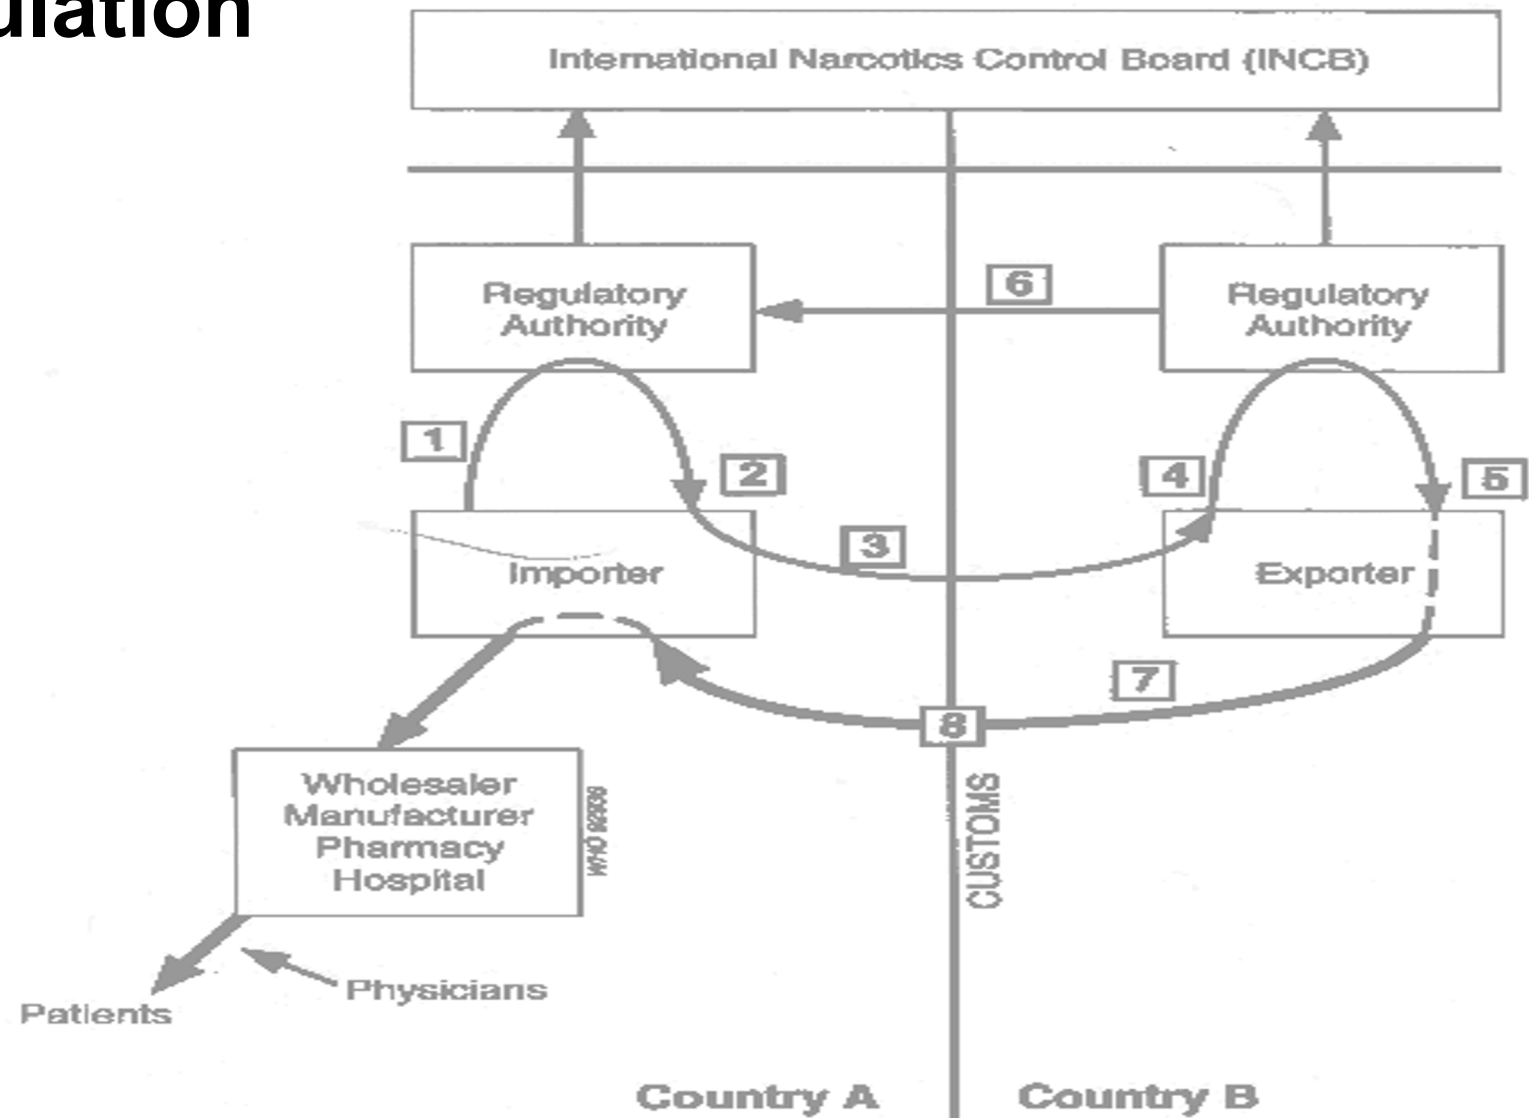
ulation

International Narcotics Control Board (INCB)

Regulatory Authority

6

Regulatory Authority

1

2

4

5

Importer

3

Exporter

7

8

Wholesaler
Manufacturer
Pharmacy
Hospital

WHO 92636

CUSTOMS

Patients

Physicians

Country A

Country B